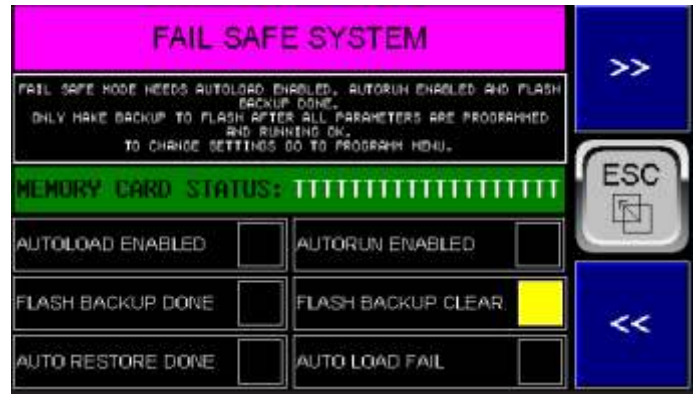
FAIL SAFE SYSTEM

FAIL SAFE MODE NEEDS AUTOLOAD ENABLED, AUTORUN ENABLED AND FLASH BACKUP DONE.
ONLY MAKE BACKUP TO FLASH AFTER ALL PARAMETERS ARE PROGRAMMED AND RUNNING OK.
TO CHANGE SETTINGS GO TO PROGRAMM MENU.

MEMORY CARD STATUS: TTTTTTTTTTTTTTTTTTT

AUTOLOAD ENABLED

AUTORUN ENABLED

FLASH BACKUP DONE

FLASH BACKUP CLEAR

AUTO RESTORE DONE

AUTO LOAD FAIL

>>

ESC

<<